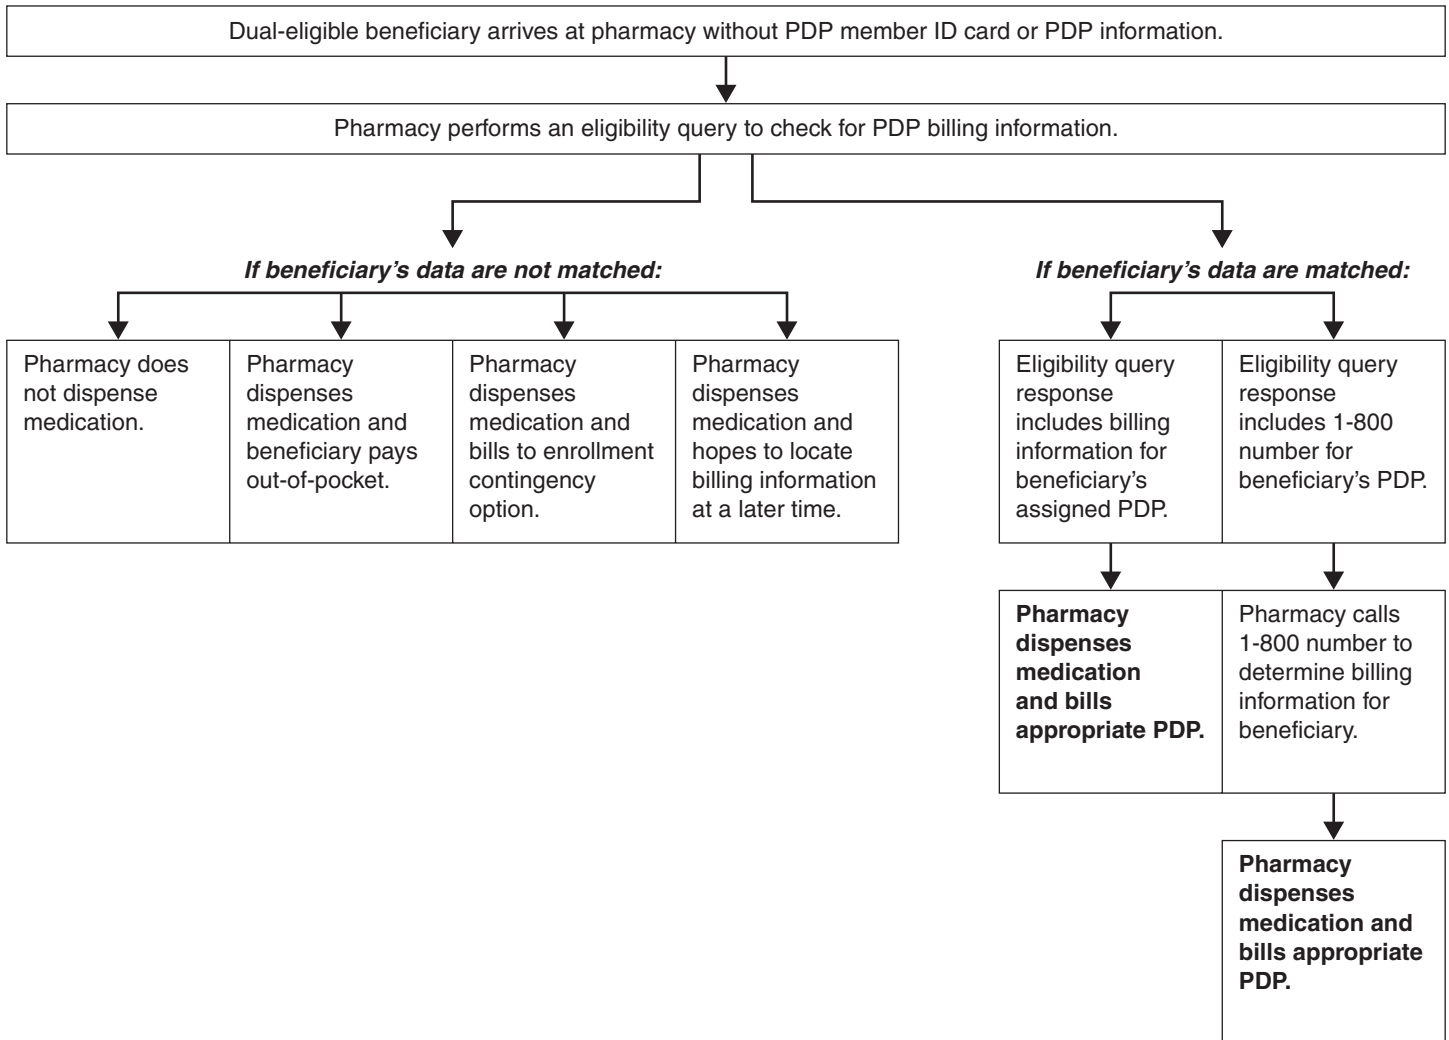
Dual-eligible beneficiary arrives at pharmacy without PDP member ID card or PDP information.

Pharmacy performs an eligibility query to check for PDP billing information.

***If beneficiary's data are not matched:***

Pharmacy does not dispense medication.

Pharmacy dispenses medication and beneficiary pays out-of-pocket.

Pharmacy dispenses medication and bills to enrollment contingency option.

Pharmacy dispenses medication and hopes to locate billing information at a later time.

***If beneficiary's data are matched:***

Eligibility query response includes billing information for beneficiary's assigned PDP.

Eligibility query response includes 1-800 number for beneficiary's PDP.

**Pharmacy dispenses medication and bills appropriate PDP.**

Pharmacy calls 1-800 number to determine billing information for beneficiary.

**Pharmacy dispenses medication and bills appropriate PDP.**